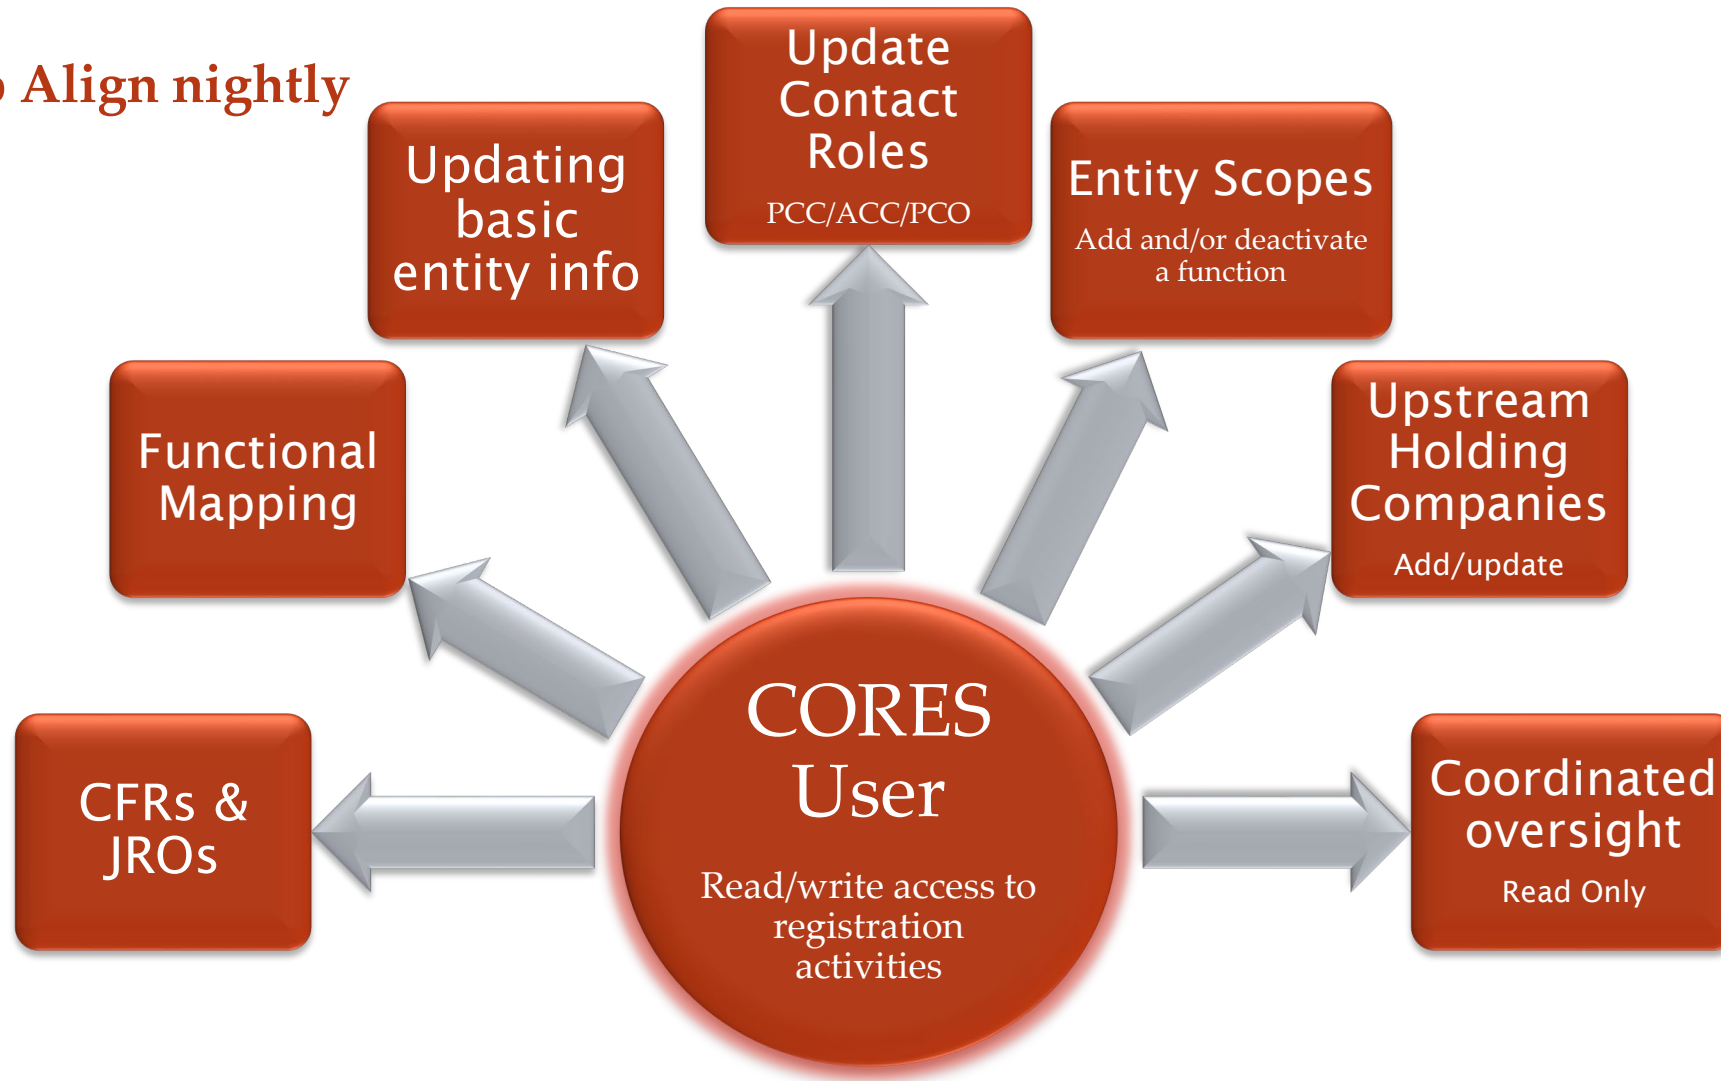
Align nightly

Updating basic entity info

Update Contact Roles

PCC/ACC/PCO

Entity Scopes

Add and/or deactivate a function

Functional Mapping

Upstream Holding Companies

Add/update

CFRs & JROs

CORES User

Read/write access to registration activities

Coordinated oversight

Read Only